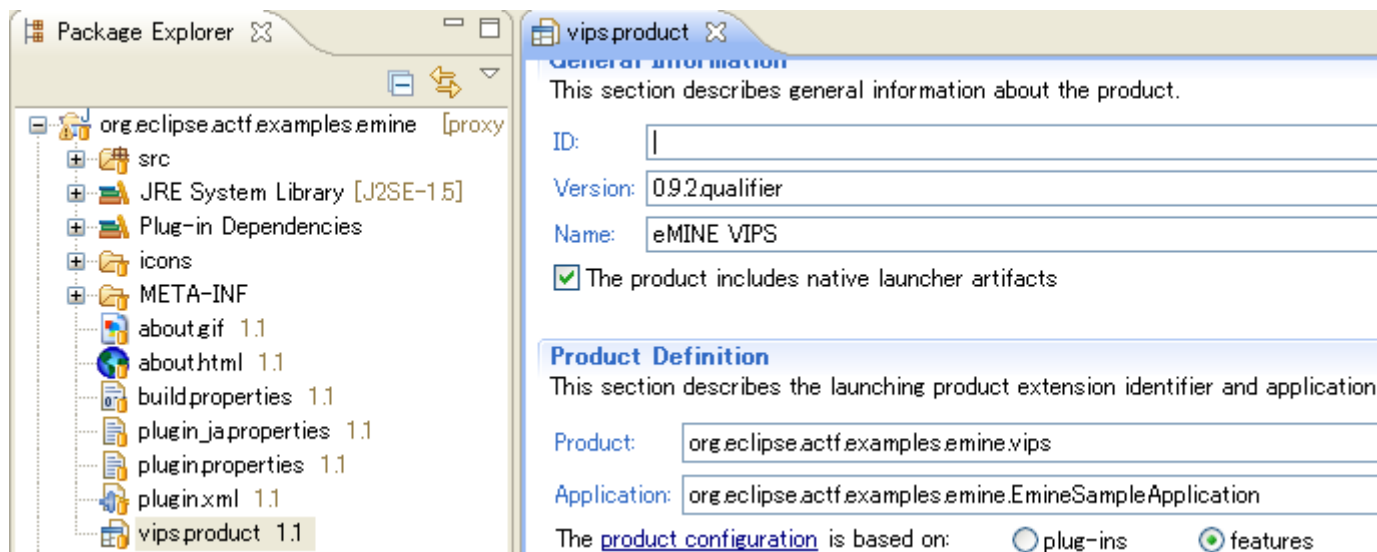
Package Explorer

org.eclipse.actf.examples.emine [proxy
src
JRE System Library [J2SE-1.5]
Plug-in Dependencies
icons
META-INF
about.gif 1.1
about.html 1.1
build.properties 1.1
plugin_ja.properties 1.1
plugin.properties 1.1
plugin.xml 1.1
vips.product 1.1

vips.product

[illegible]
This section describes general information about the product.

ID:
Version: 0.9.2.qualifier
Name: eMINE VIPS
The product includes native launcher artifacts

Product Definition
This section describes the launching product extension identifier and application

Product: org.eclipse.actf.examples.emine.vips
Application: org.eclipse.actf.examples.emine.EmineSampleApplication
The product configuration is based on: plug-ins features